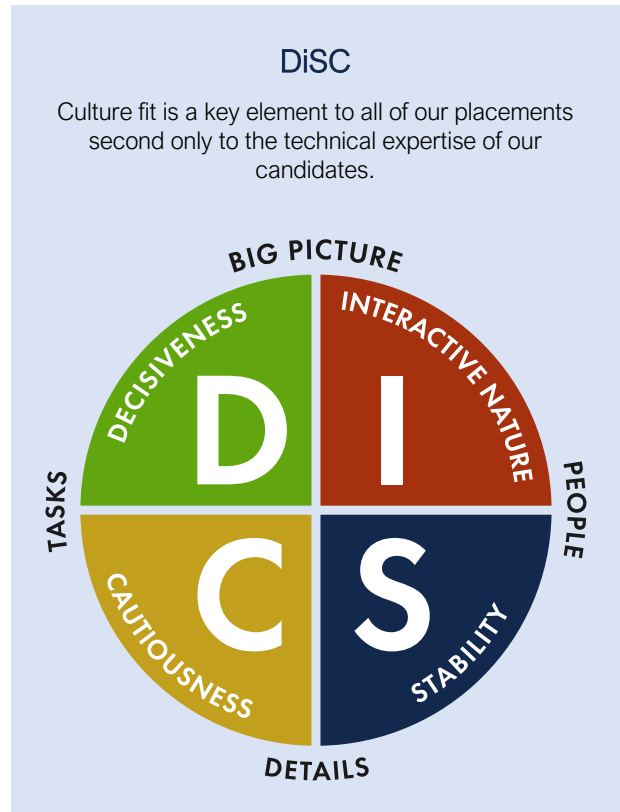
DiSC

Culture fit is a key element to all of our placements second only to the technical expertise of our candidates.

BIG PICTURE

DECISIVENESS

D

INTERACTIVE NATURE

I

TASKS

PEOPLE

C

CAUTIOUSNESS

S

STABILITY

DETAILS